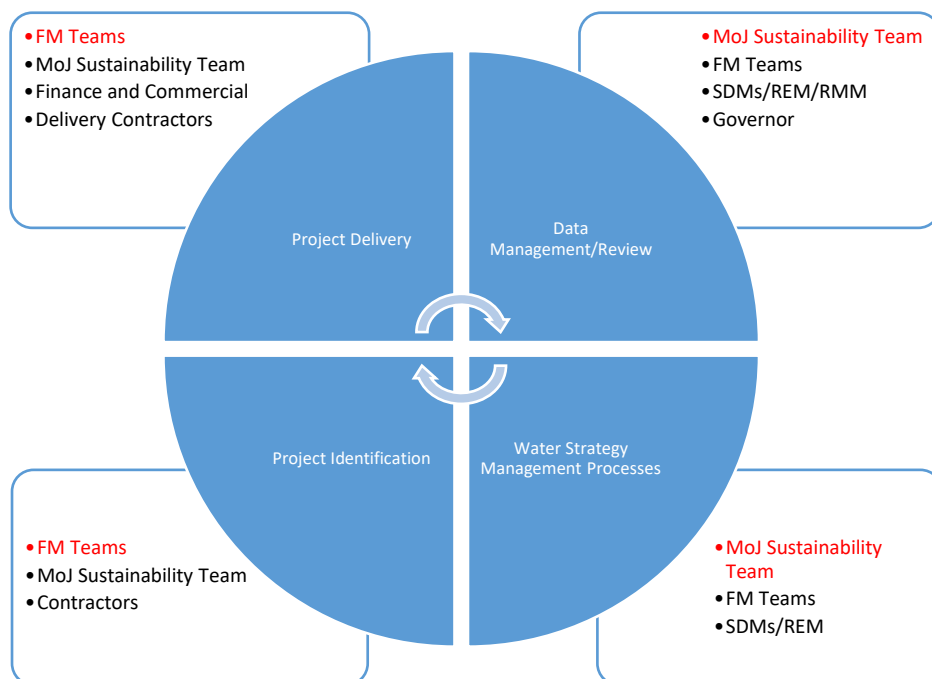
• FM Teams
• MoJ Sustainability Team
• Finance and Commercial
• Delivery Contractors

• MoJ Sustainability Team
• FM Teams
• SDMs/REM/RMM
• Governor

Project Delivery

Data Management/Review

Project Identification

Water Strategy Management Processes

• FM Teams
• MoJ Sustainability Team
• Contractors

• MoJ Sustainability Team
• FM Teams
• SDMs/REM